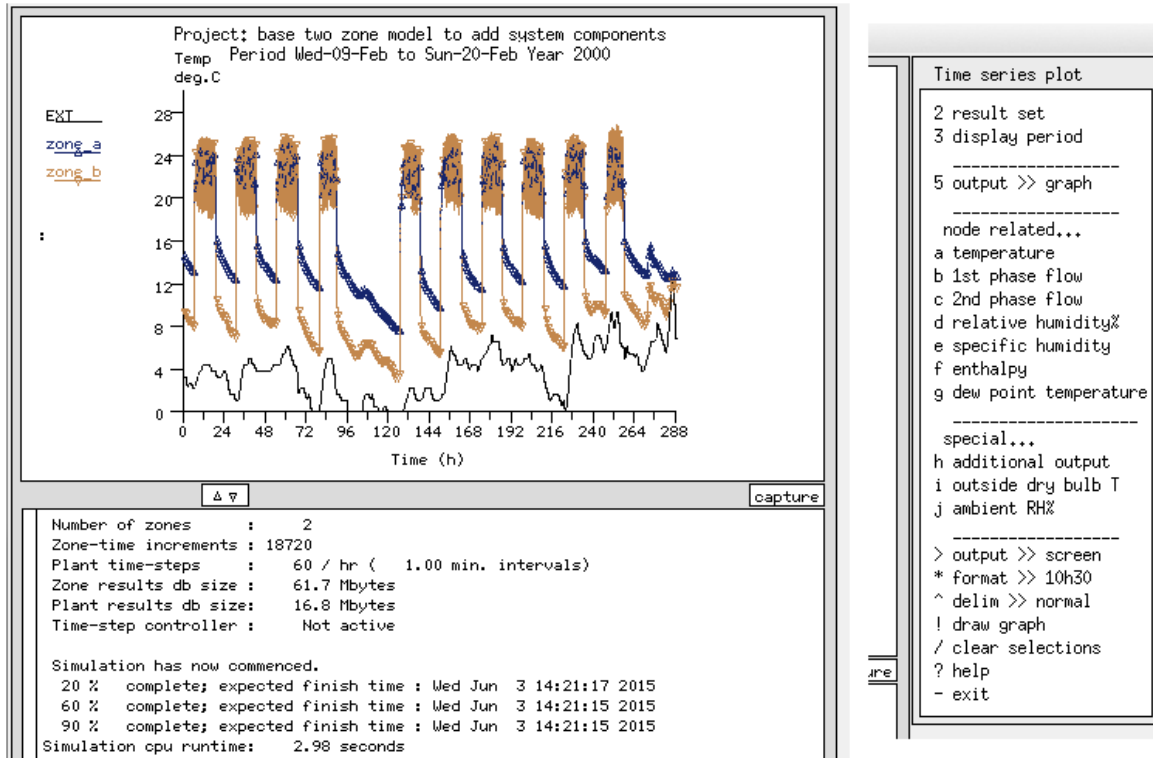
Project: base two zone model to add system components
Period Wed-09-Feb to Sun-20-Feb Year 2000

Temp
deg.C

EXT
zone_a
zone_b

:

28
24
20
16
12
8
4
0

0 24 48 72 96 120 144 168 192 216 240 264 288

Time (h)

Δ ∇

capture

Number of zones : 2
Zone-time increments : 18720
Plant time-steps : 60 / hr ( 1.00 min. intervals)
Zone results db size : 61.7 Mbytes
Plant results db size: 16.8 Mbytes
Time-step controller : Not active

Simulation has now commenced.
20 % complete; expected finish time : Wed Jun 3 14:21:17 2015
60 % complete; expected finish time : Wed Jun 3 14:21:15 2015
90 % complete; expected finish time : Wed Jun 3 14:21:15 2015
Simulation cpu runtime: 2.98 seconds

ure

Time series plot

2 result set
3 display period
-------------------
5 output >> graph
-------------------
node related...
a temperature
b 1st phase flow
c 2nd phase flow
d relative humidity%
e specific humidity
f enthalpy
g dew point temperature
-------------------
special...
h additional output
i outside dry bulb T
j ambient RH%
-------------------
> output >> screen
* format >> 10h30
^ delim >> normal
! draw graph
/ clear selections
? help
- exit